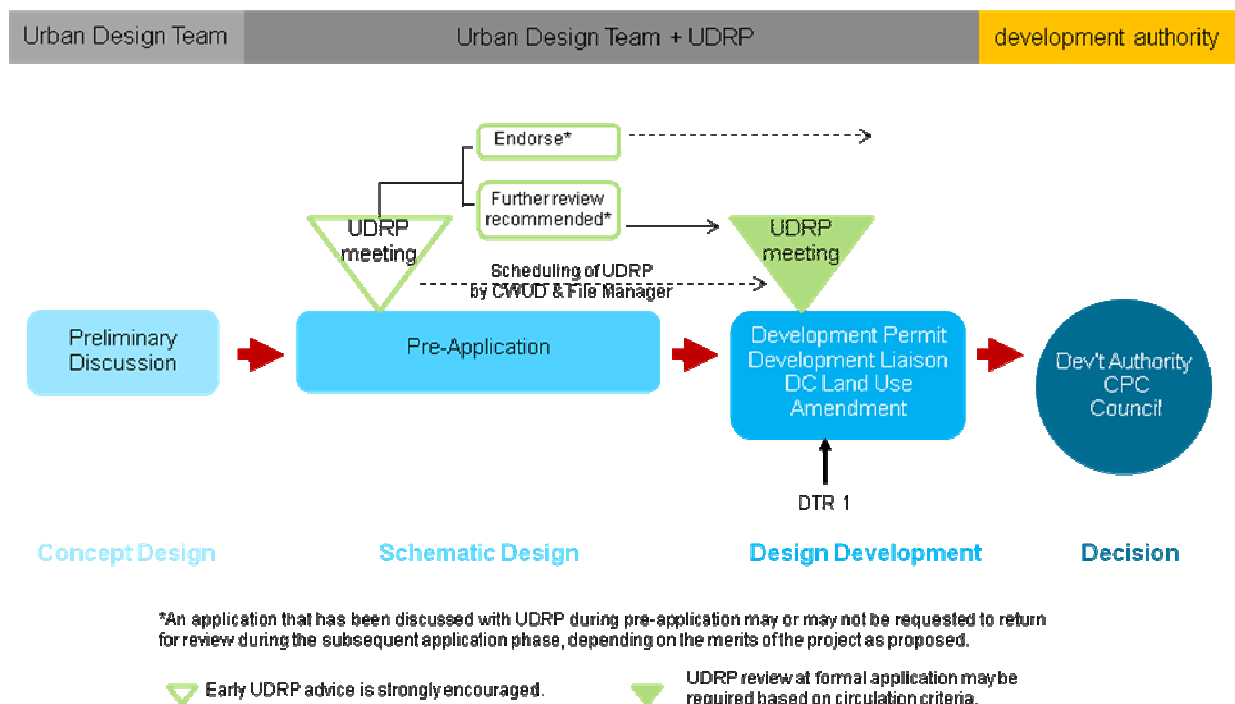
Urban Design Team

Urban Design Team + UDRP

development authority

Endorse*

Further review recommended*

UDRP meeting

Scheduling of UDRP by CWOD & File Manager

UDRP meeting

Preliminary Discussion

Pre-Application

Development Permit
Development Liaison
DC Land Use Amendment

Dev't Authority
CPC
Council

DTR 1

Concept Design

Schematic Design

Design Development

Decision

*An application that has been discussed with UDRP during pre-application may or may not be requested to return for review during the subsequent application phase, depending on the merits of the project as proposed.

Early UDRP advice is strongly encouraged.

UDRP review at formal application may be required based on circulation criteria.